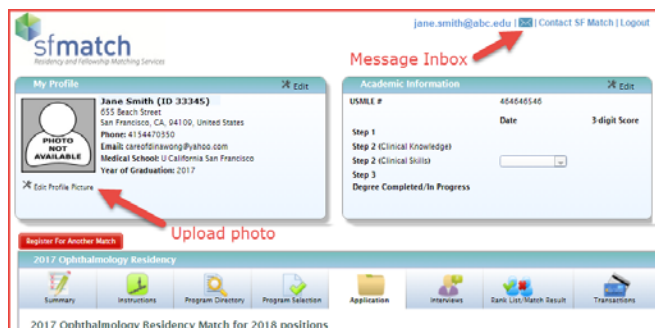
sfmatch
Residency and Fellowship Matching Services

jane.smith@abc.edu | Contact SF Match | Logout

Message Inbox

My Profile
Edit

PHOTO NOT AVAILABLE

Jane Smith (ID 33345)
655 Beach Street
San Francisco, CA, 94109, United States
Phone: 4154470350
Email: careofdinawong@yahoo.com
Medical School: U California San Francisco
Year of Graduation: 2017

Edit Profile Picture

Upload photo

Academic Information
Edit

USMLE # 464646546

| | Date | 3-digit Score |
|---|---|---|
| Step 1 | | |
| Step 2 (Clinical Knowledge) | | |
| Step 2 (Clinical Skills) | | |
| Step 3 | | |
| Degree Completed/In Progress | | |

Register For Another Match

2017 Ophthalmology Residency

Summary | Instructions | Program Directory | Program Selection | Application | Interviews | Rank List/Match Result | Transactions

2017 Ophthalmology Residency Match for 2018 positions